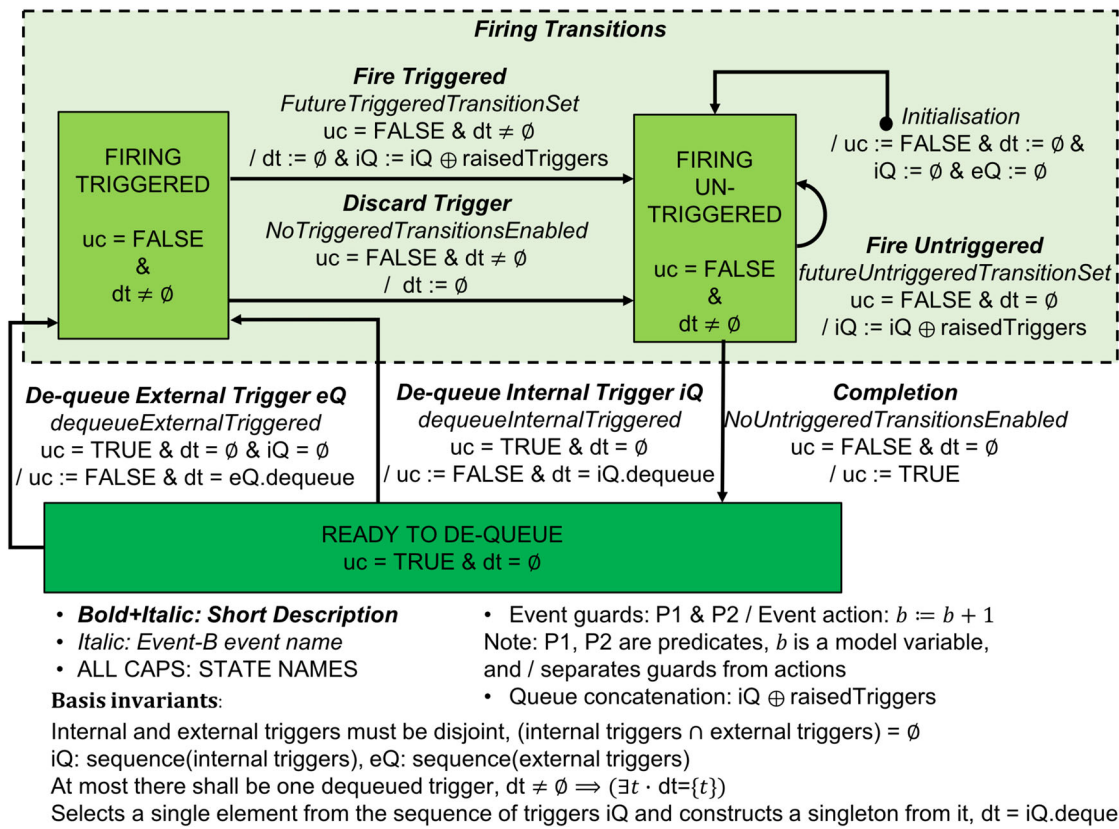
Firing Transitions

Fire Triggered
FutureTriggeredTransitionSet
uc = FALSE & dt ≠ ∅
/ dt := ∅ & iQ := iQ ⊕ raisedTriggers

FIRING TRIGGERED

uc = FALSE
&
dt ≠ ∅

Discard Trigger
NoTriggeredTransitionsEnabled
uc = FALSE & dt ≠ ∅
/ dt := ∅

FIRING UN-TRIGGERED

uc = FALSE
&
dt ≠ ∅

Initialisation
/ uc := FALSE & dt := ∅ &
iQ := ∅ & eQ := ∅

Fire Untriggered
futureUntriggeredTransitionSet
uc = FALSE & dt = ∅
/ iQ := iQ ⊕ raisedTriggers

De-queue External Trigger eQ
dequeueExternalTriggered
uc = TRUE & dt = ∅ & iQ = ∅
/ uc := FALSE & dt = eQ.dequeue

De-queue Internal Trigger iQ
dequeueInternalTriggered
uc = TRUE & dt = ∅
/ uc := FALSE & dt = iQ.dequeue

Completion
NoUntriggeredTransitionsEnabled
uc = FALSE & dt = ∅
/ uc := TRUE

READY TO DE-QUEUE
uc = TRUE & dt = ∅

• Bold+Italic: Short Description
• Italic: Event-B event name
• ALL CAPS: STATE NAMES

• Event guards: P1 & P2 / Event action: $b := b + 1$
Note: P1, P2 are predicates, $b$ is a model variable, and / separates guards from actions
• Queue concatenation: iQ ⊕ raisedTriggers

Basis invariants:
Internal and external triggers must be disjoint, (internal triggers ∩ external triggers) = ∅
iQ: sequence(internal triggers), eQ: sequence(external triggers)
At most there shall be one dequeued trigger, dt ≠ ∅ ⟹ $(\exists t \cdot$ dt=$\{t\})$
Selects a single element from the sequence of triggers iQ and constructs a singleton from it, dt = iQ.deque